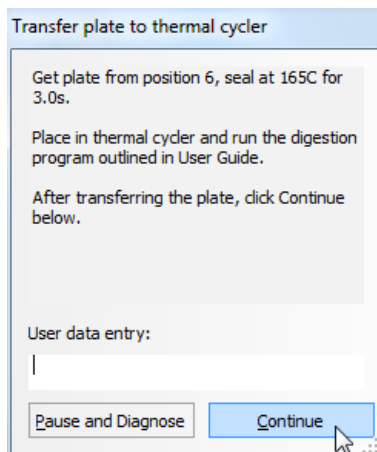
Transfer plate to thermal cycler

Get plate from position 6, seal at 165C for 3.0s.

Place in thermal cycler and run the digestion program outlined in User Guide.

After transferring the plate, click Continue below.

User data entry:

Pause and Diagnose

Continue